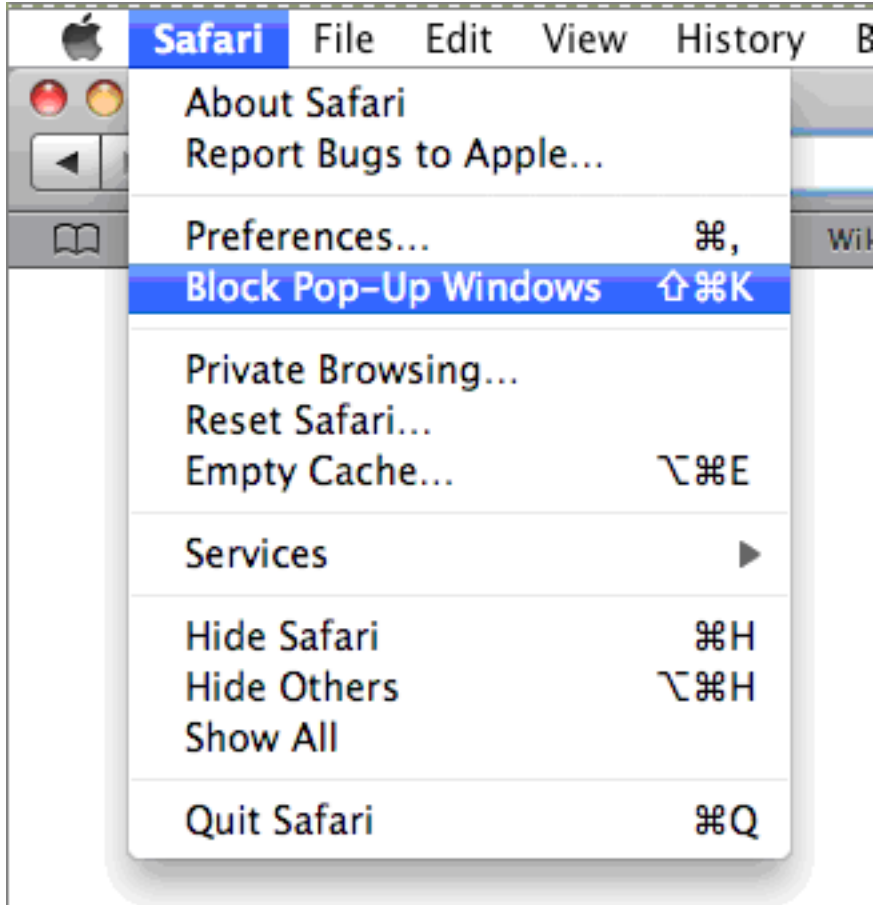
Safari File Edit View History B

About Safari
Report Bugs to Apple...

Preferences... ⌘,
Block Pop-Up Windows ⇧⌘K

Private Browsing...
Reset Safari...
Empty Cache... ⌥⌘E

Services

Hide Safari ⌘H
Hide Others ⌥⌘H
Show All

Quit Safari ⌘Q

Wik